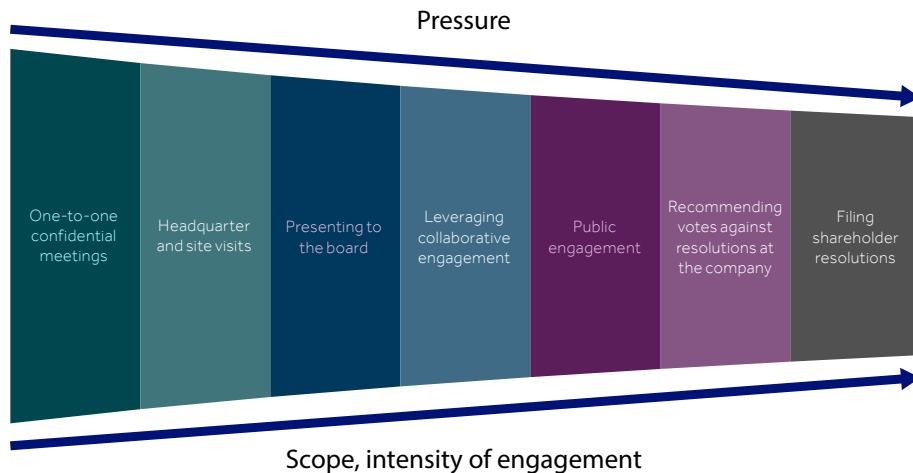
Pressure

One-to-one confidential meetings

Headquarter and site visits

Presenting to the board

Leveraging collaborative engagement

Public engagement

Recommending votes against resolutions at the company

Filing shareholder resolutions

Scope, intensity of engagement